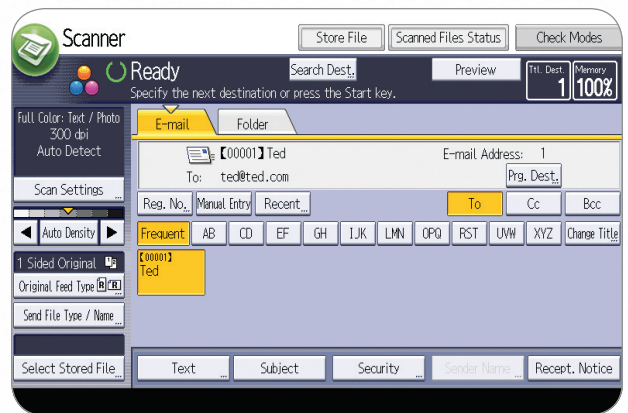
Scanner
Store File
Scanned Files Status
Check Modes
Ready
Specify the next destination or press the Start key.
Search Dest.
Preview
Ttl. Dest. 1
Memory 100%
Full Color: Text / Photo
300 dpi
Auto Detect
Scan Settings
Auto Density
1 Sided Original
Original Feed Type
Send File Type / Name
Select Stored File
E-mail
Folder
【00001】Ted
To: ted@ted.com
E-mail Address: 1
Prg. Dest.
Reg. No.
Manual Entry
Recent
To
Cc
Bcc
Frequent
AB
CD
EF
GH
IJK
LMN
OPQ
RST
UVW
XYZ
Change Title
【00001】
Ted
Text
Subject
Security
Sender Name
Recept. Notice